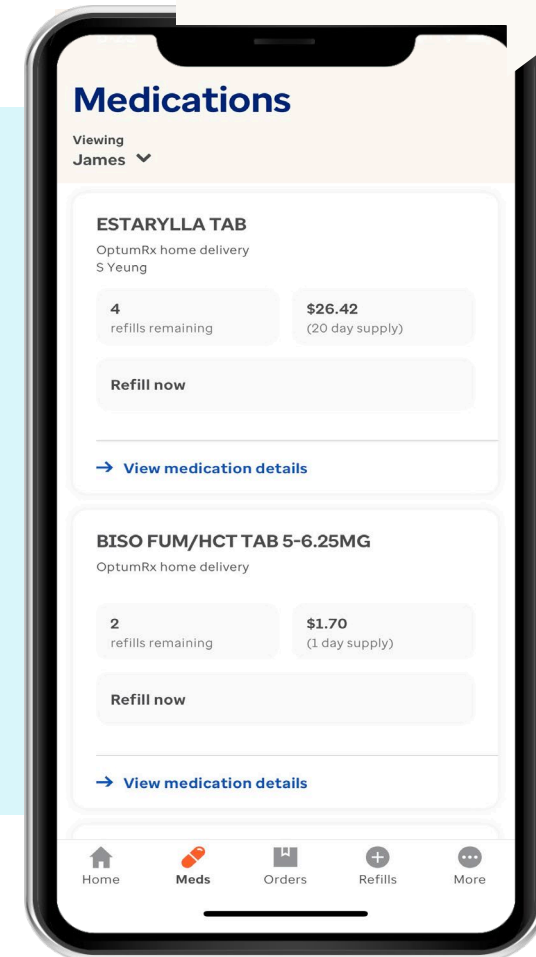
Medications

Viewing
James

ESTARYLLA TAB
OptumRx home delivery
S Yeung

4
refills remaining

$26.42
(20 day supply)

Refill now

→ View medication details

BISO FUM/HCT TAB 5-6.25MG
OptumRx home delivery

2
refills remaining

$1.70
(1 day supply)

Refill now

→ View medication details

Home
Meds
Orders
Refills
More